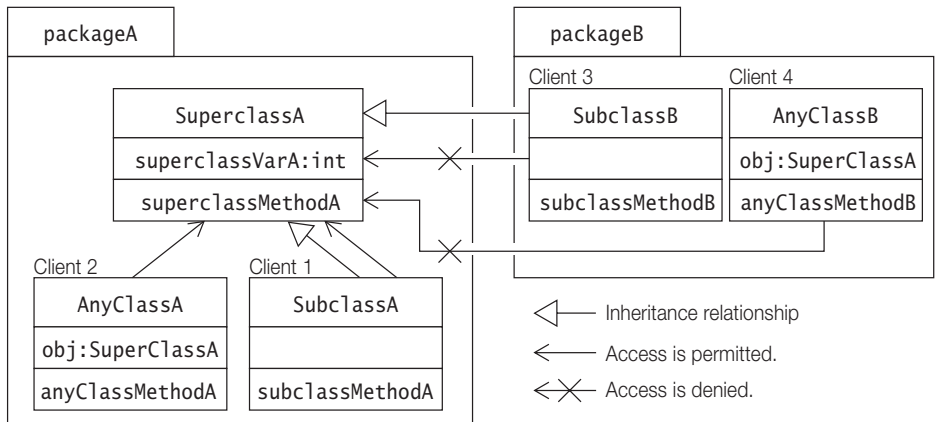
packageA

packageB

Client 3

Client 4

SuperclassA

superclassVarA:int

superclassMethodA

SubclassB

subclassMethodB

AnyClassB

obj:SuperClassA

anyClassMethodB

Client 2

Client 1

AnyClassA

obj:SuperClassA

anyClassMethodA

SubclassA

subclassMethodA

Inheritance relationship

Access is permitted.

Access is denied.